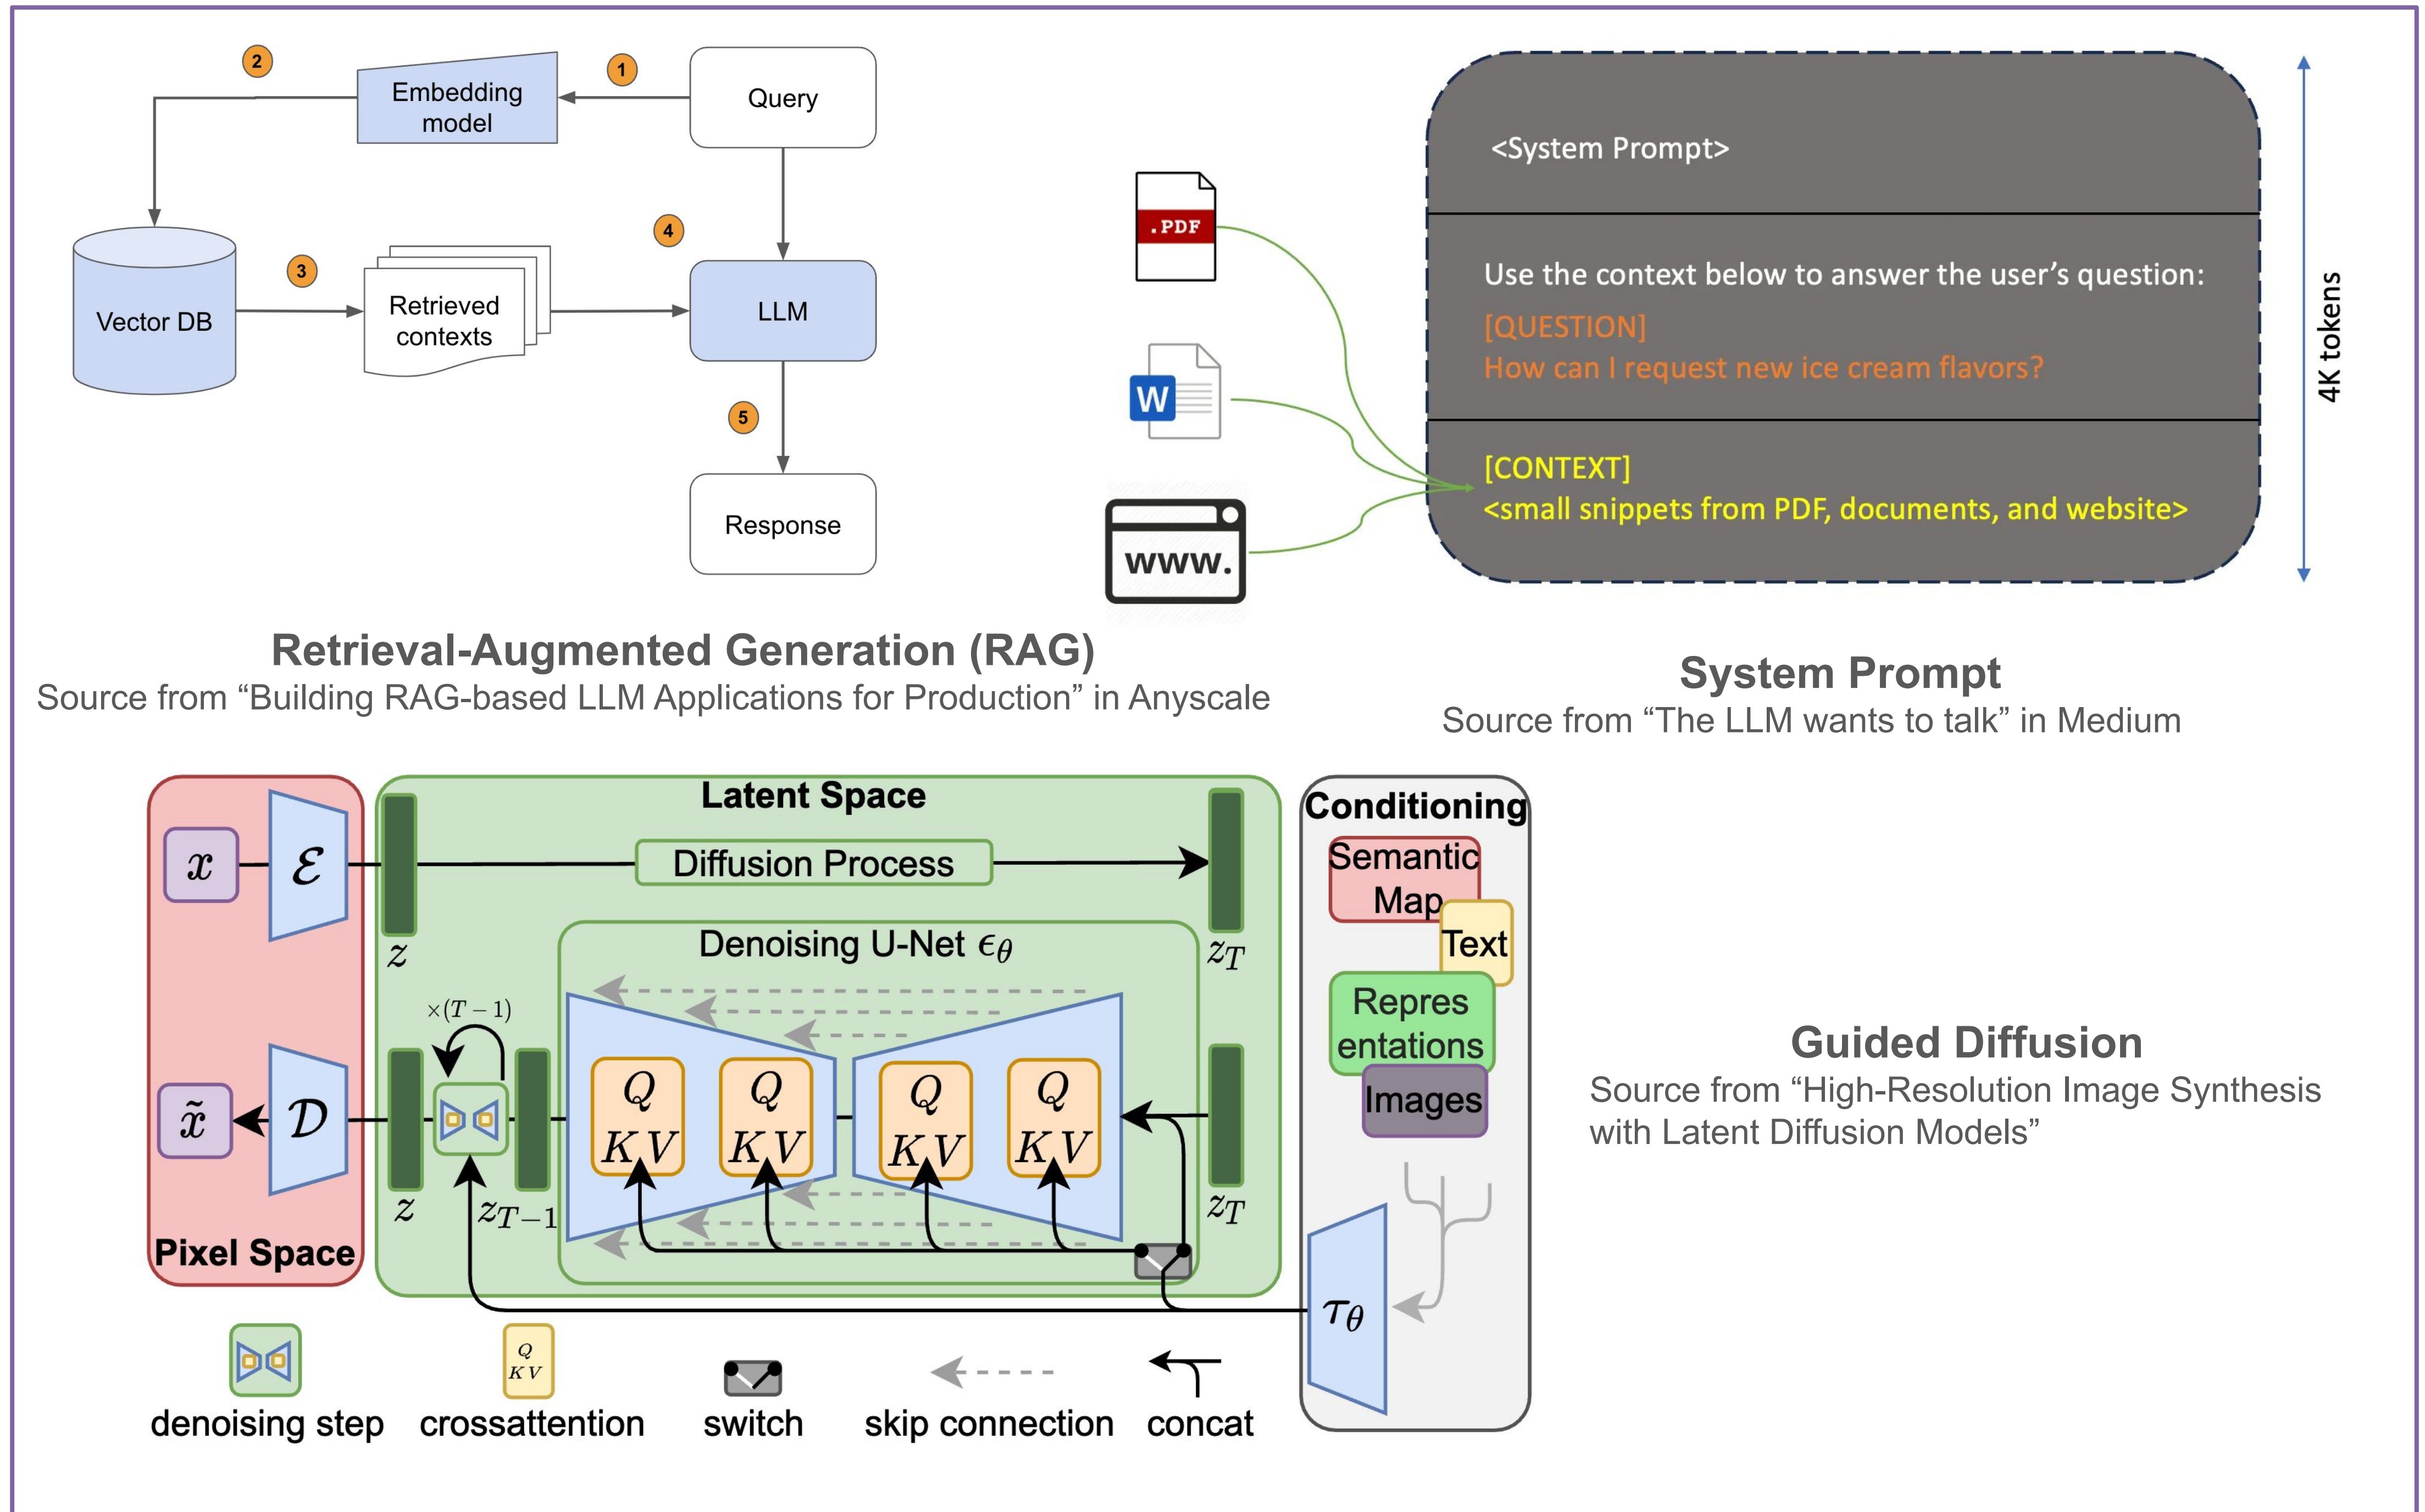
2
Embedding model
1
Query
Vector DB
3
Retrieved contexts
4
LLM
5
Response

.PDF
W
www.

<System Prompt>

Use the context below to answer the user's question:
[QUESTION]
How can I request new ice cream flavors?

[CONTEXT]
<small snippets from PDF, documents, and website>

4K tokens

Retrieval-Augmented Generation (RAG)
Source from “Building RAG-based LLM Applications for Production” in Anyscale

System Prompt
Source from “The LLM wants to talk” in Medium

Latent Space
Conditioning
$x$
$\mathcal{E}$
Diffusion Process
Semantic Map
Text
$z$
Denoising U-Net $\epsilon_\theta$
$z_T$
$\times(T-1)$
Repres entations
Images
$\tilde{x}$
$\mathcal{D}$
$Q$ $K\,V$
$Q$ $K\,V$
$Q$ $K\,V$
$Q$ $K\,V$
$z$
$z_{T-1}$
$z_T$
Pixel Space
$\tau_\theta$

$Q$ $K\,V$
denoising step
crossattention
switch
skip connection
concat

Guided Diffusion
Source from “High-Resolution Image Synthesis with Latent Diffusion Models”